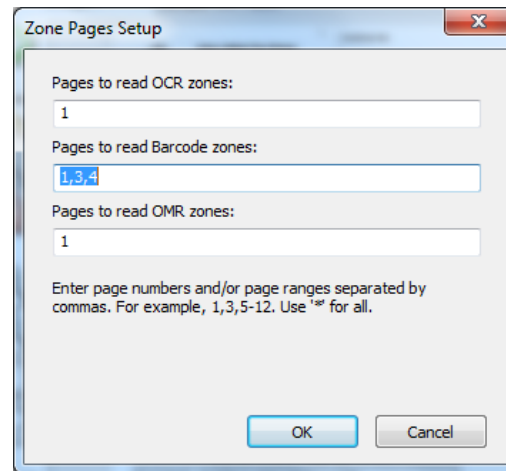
Zone Pages Setup

Pages to read OCR zones:

1

Pages to read Barcode zones:

1,3,4

Pages to read OMR zones:

1

Enter page numbers and/or page ranges separated by commas. For example, 1,3,5-12. Use '*' for all.

OK

Cancel